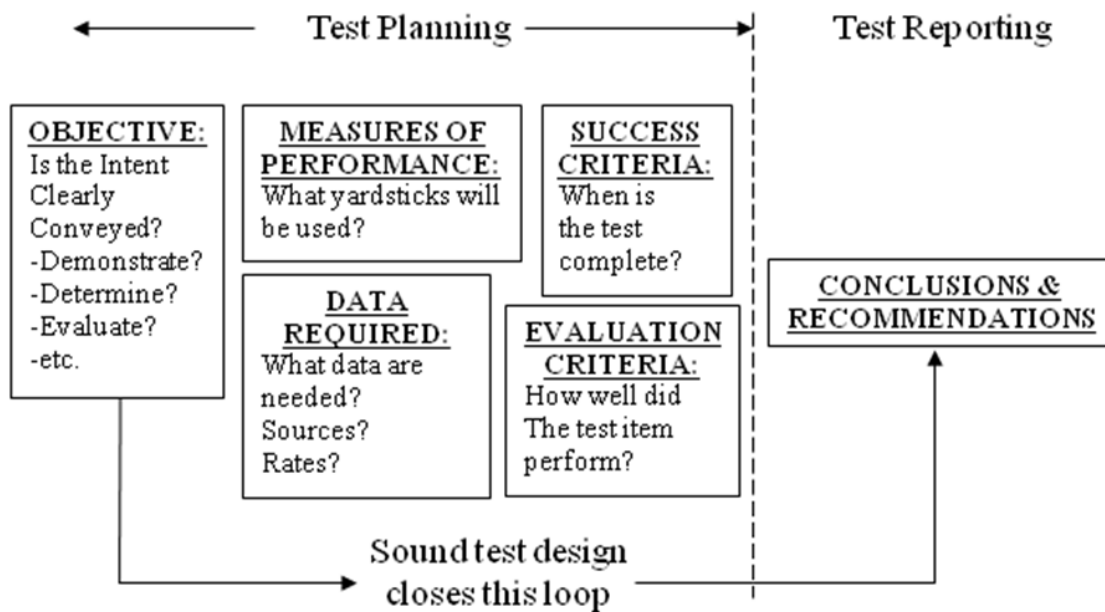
Test Planning

Test Reporting

OBJECTIVE:
Is the Intent Clearly Conveyed?
-Demonstrate?
-Determine?
-Evaluate?
-etc.

MEASURES OF PERFORMANCE:
What yardsticks will be used?

SUCCESS CRITERIA:
When is the test complete?

DATA REQUIRED:
What data are needed?
Sources?
Rates?

EVALUATION CRITERIA:
How well did The test item perform?

CONCLUSIONS & RECOMMENDATIONS

Sound test design closes this loop